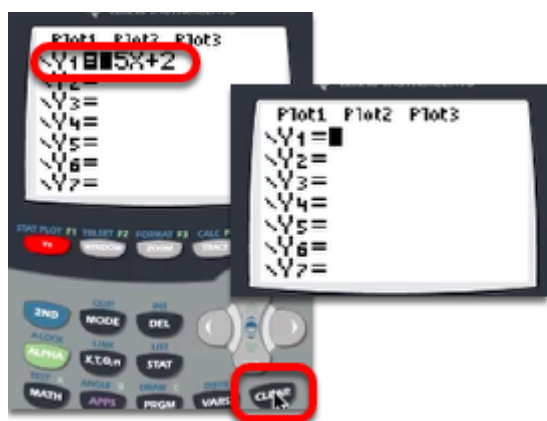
Plot1 Plot2 Plot3
\Y1 = 5X+2
\Y2 =
\Y3 =
\Y4 =
\Y5 =
\Y6 =
\Y7 =

Plot1 Plot2 Plot3
\Y1 =
\Y2 =
\Y3 =
\Y4 =
\Y5 =
\Y6 =
\Y7 =

STAT PLOT F1 TBLSET F2 FORMAT F3 CALC F4
Y= WINDOW ZOOM TRACE
QUIT INS
2ND MODE DEL
A-LOCK LINK LIST
ALPHA X,T,θ,n STAT
TEST A ANGLE B DRAW C DISTR
MATH APPS PRGM VARS CLEAR